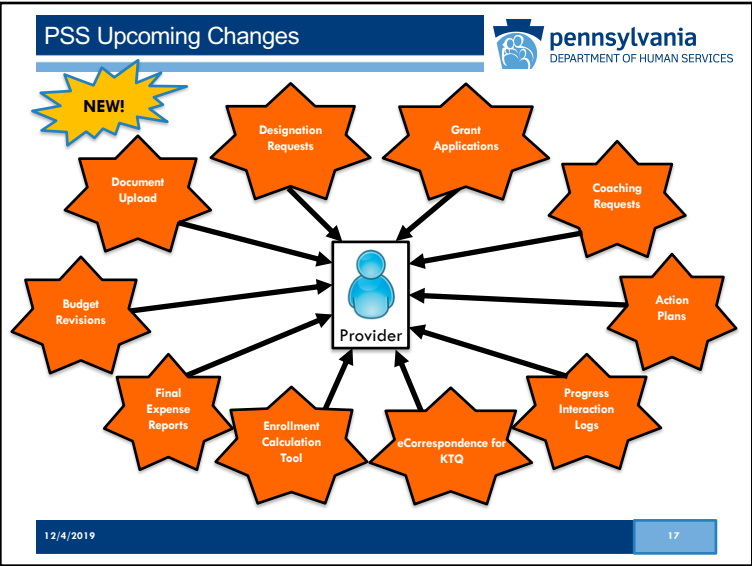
PSS Upcoming Changes

pennsylvania
DEPARTMENT OF HUMAN SERVICES

NEW!

Designation Requests

Grant Applications

Document Upload

Coaching Requests

Budget Revisions

Provider

Action Plans

Final Expense Reports

Enrollment Calculation Tool

eCorrespondence for KTQ

Progress Interaction Logs

12/4/2019

17